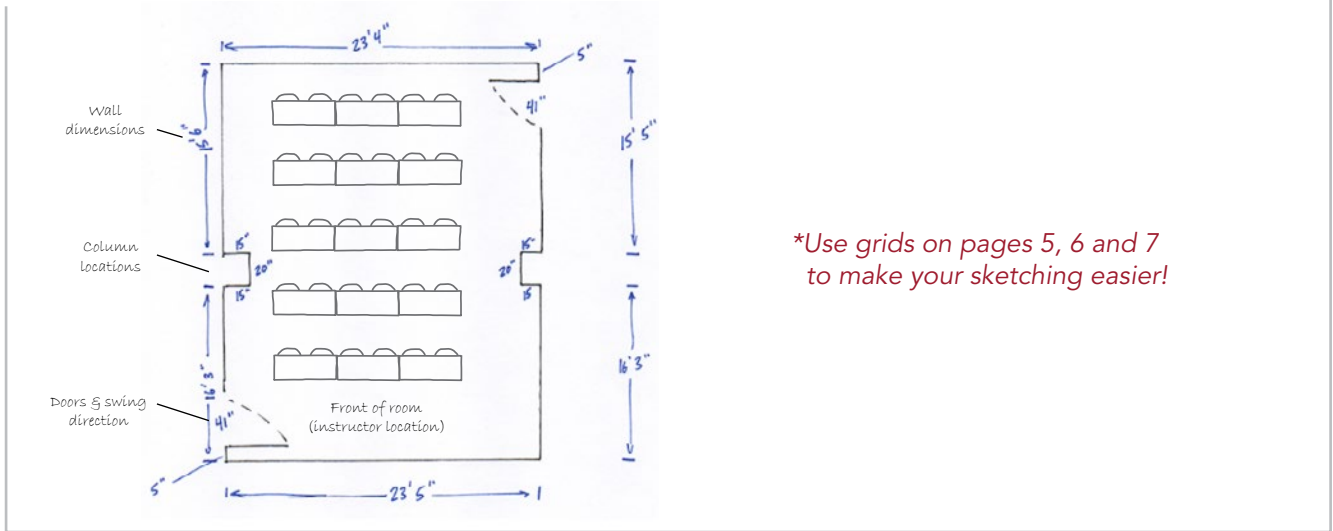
23' 4"

5"

41"

Wall dimensions

15' 6"

15' 5"

Column locations

15"

20"

15"

15"

20"

15"

16' 3"

16' 3"

Doors & swing direction

41"

Front of room (instructor location)

5"

23' 5"

*Use grids on pages 5, 6 and 7 to make your sketching easier!